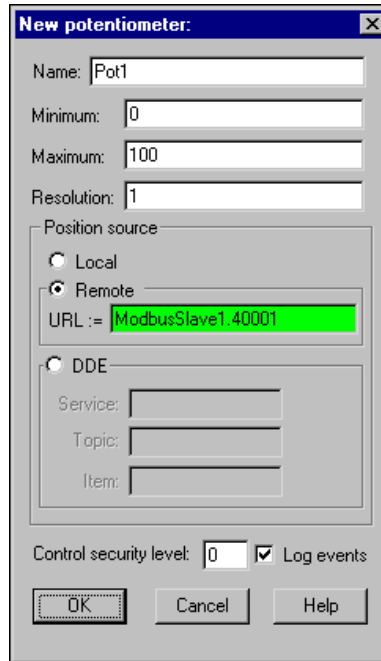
New potentiometer:

Name: Pot1

Minimum: 0

Maximum: 100

Resolution: 1

Position source

Local

Remote

URL := ModbusSlave1.40001

DDE

Service:

Topic:

Item:

Control security level: 0

Log events

OK

Cancel

Help